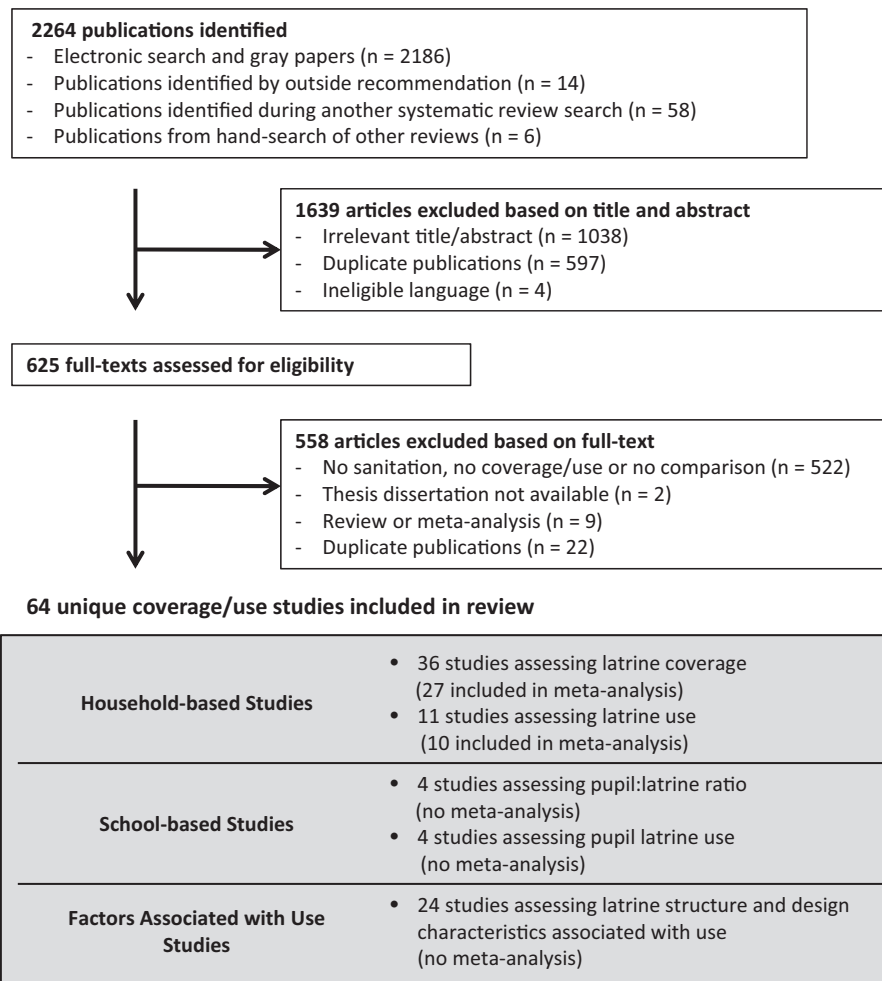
**2264 publications identified**
- Electronic search and gray papers (n = 2186)
- Publications identified by outside recommendation (n = 14)
- Publications identified during another systematic review search (n = 58)
- Publications from hand-search of other reviews (n = 6)

**1639 articles excluded based on title and abstract**
- Irrelevant title/abstract (n = 1038)
- Duplicate publications (n = 597)
- Ineligible language (n = 4)

**625 full-texts assessed for eligibility**

**558 articles excluded based on full-text**
- No sanitation, no coverage/use or no comparison (n = 522)
- Thesis dissertation not available (n = 2)
- Review or meta-analysis (n = 9)
- Duplicate publications (n = 22)

**64 unique coverage/use studies included in review**

| | |
|---|---|
| **Household-based Studies** | • 36 studies assessing latrine coverage (27 included in meta-analysis) • 11 studies assessing latrine use (10 included in meta-analysis) |
| **School-based Studies** | • 4 studies assessing pupil:latrine ratio (no meta-analysis) • 4 studies assessing pupil latrine use (no meta-analysis) |
| **Factors Associated with Use Studies** | • 24 studies assessing latrine structure and design characteristics associated with use (no meta-analysis) |